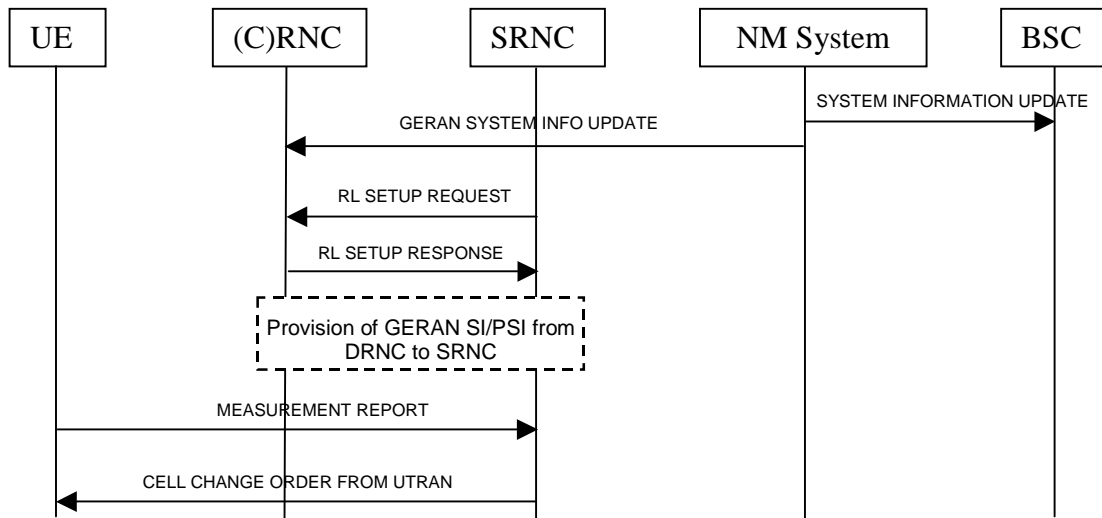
UE
(C)RNC
SRNC
NM System
BSC

SYSTEM INFORMATION UPDATE
GERAN SYSTEM INFO UPDATE
RL SETUP REQUEST
RL SETUP RESPONSE
Provision of GERAN SI/PSI from DRNC to SRNC
MEASUREMENT REPORT
CELL CHANGE ORDER FROM UTRAN